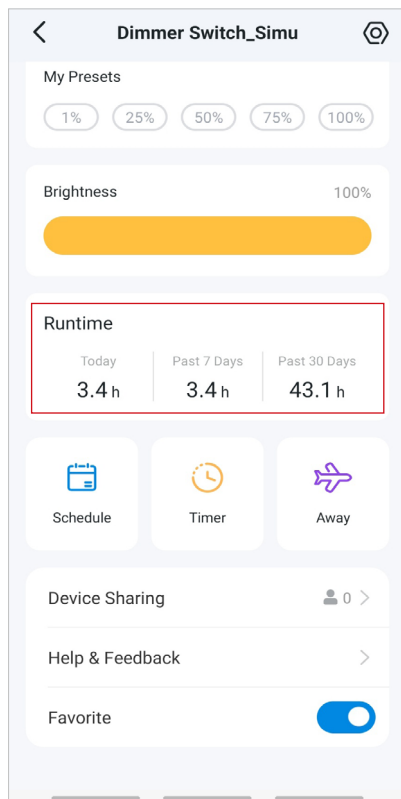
Dimmer Switch_Simu

My Presets

1%
25%
50%
75%
100%

Brightness
100%

Runtime

| Today | Past 7 Days | Past 30 Days |
|---|---|---|
| 3.4 h | 3.4 h | 43.1 h |

Schedule
Timer
Away

Device Sharing
0

Help & Feedback

Favorite